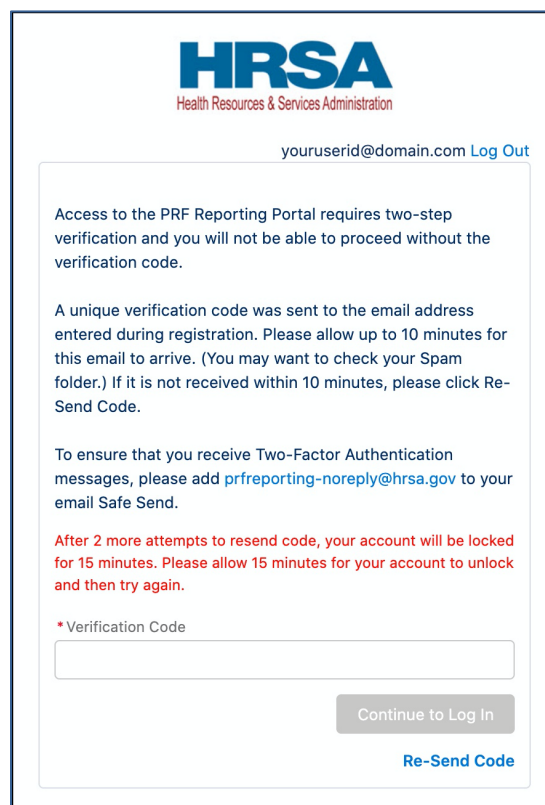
HRSA
Health Resources & Services Administration

youruserid@domain.com Log Out

Access to the PRF Reporting Portal requires two-step verification and you will not be able to proceed without the verification code.

A unique verification code was sent to the email address entered during registration. Please allow up to 10 minutes for this email to arrive. (You may want to check your Spam folder.) If it is not received within 10 minutes, please click Re-Send Code.

To ensure that you receive Two-Factor Authentication messages, please add prfreporting-noreply@hrsa.gov to your email Safe Send.

After 2 more attempts to resend code, your account will be locked for 15 minutes. Please allow 15 minutes for your account to unlock and then try again.

* Verification Code

Continue to Log In

Re-Send Code